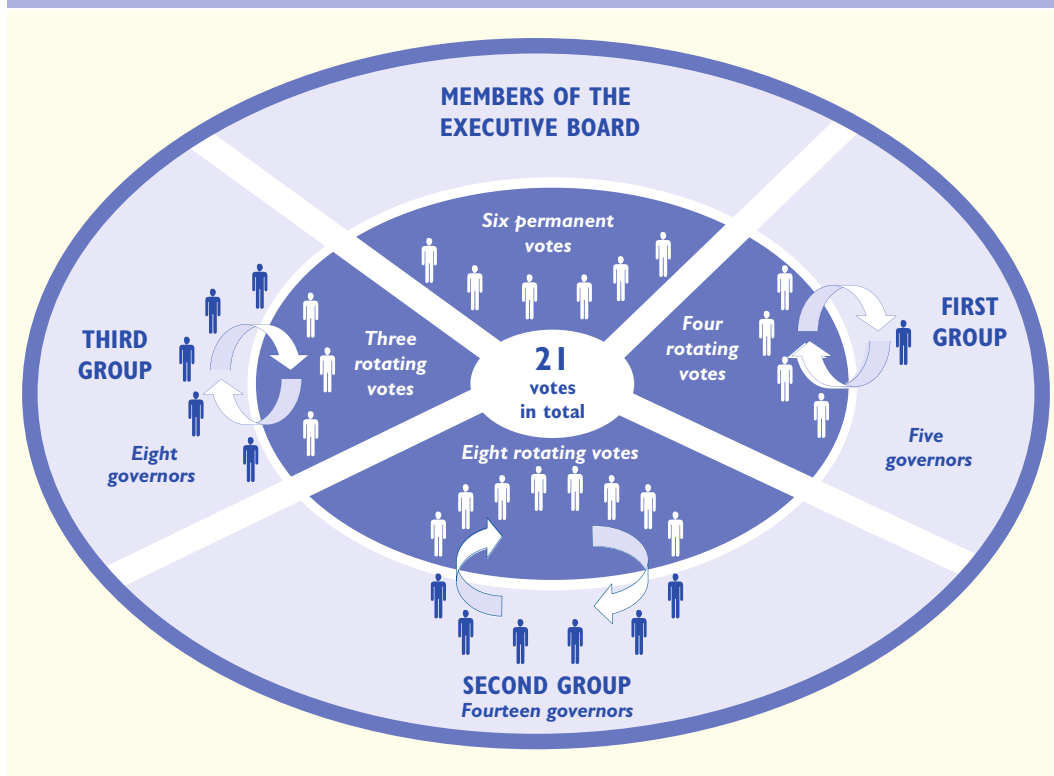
MEMBERS OF THE EXECUTIVE BOARD

Six permanent votes

THIRD GROUP

Three rotating votes

21 votes in total

Four rotating votes

FIRST GROUP

Eight governors

Five governors

Eight rotating votes

SECOND GROUP
Fourteen governors